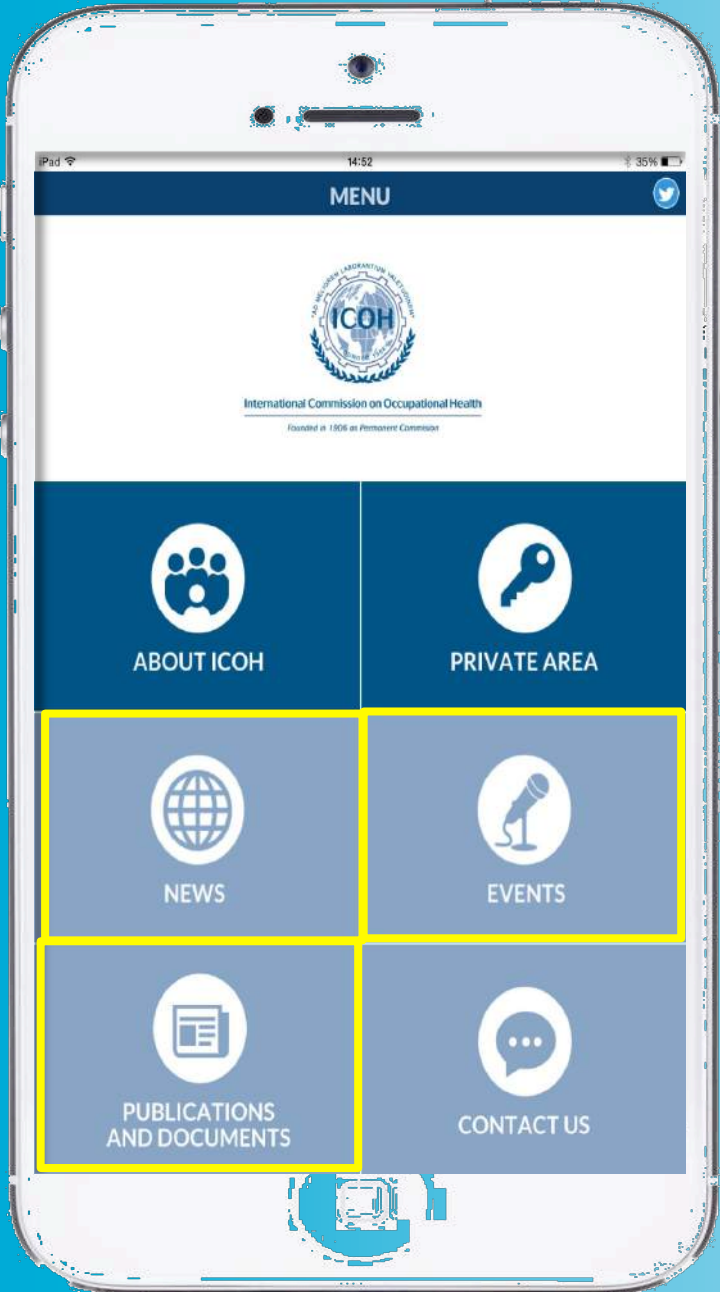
iPad
14:52
35%

MENU

AD MELIOREM LABORANTIUM VALETUDINEM
ICOH
MCMVI

International Commission on Occupational Health
Founded in 1906 as Permanent Commission

ABOUT ICOH

PRIVATE AREA

NEWS

EVENTS

PUBLICATIONS AND DOCUMENTS

CONTACT US